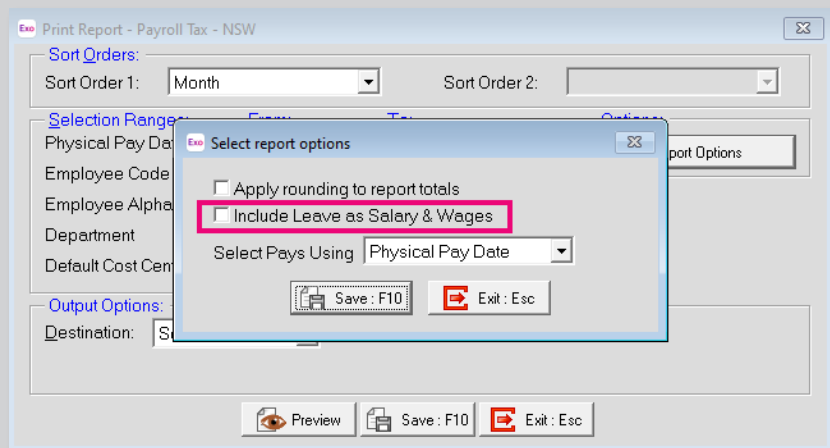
Exo Print Report - Payroll Tax - NSW

Sort Orders:

Sort Order 1: Month

Sort Order 2:

Selection Ranges:

Physical Pay Dat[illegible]

Employee Code

Employee Alpha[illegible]

Department

Default Cost Cen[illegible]

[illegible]port Options

Output Options:

Destination: S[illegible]

Exo Select report options

Apply rounding to report totals

Include Leave as Salary & Wages

Select Pays Using Physical Pay Date

Save : F10

Exit : Esc

Preview

Save : F10

Exit : Esc